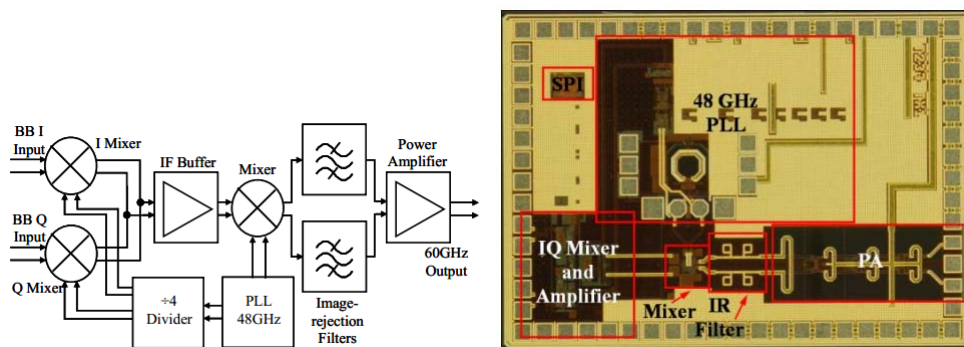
BB I Input

I Mixer

IF Buffer

Mixer

Power Amplifier

BB Q Input

Q Mixer

÷4 Divider

PLL 48GHz

Image-rejection Filters

60GHz Output

SPI

48 GHz PLL

IQ Mixer and Amplifier

Mixer

IR Filter

PA